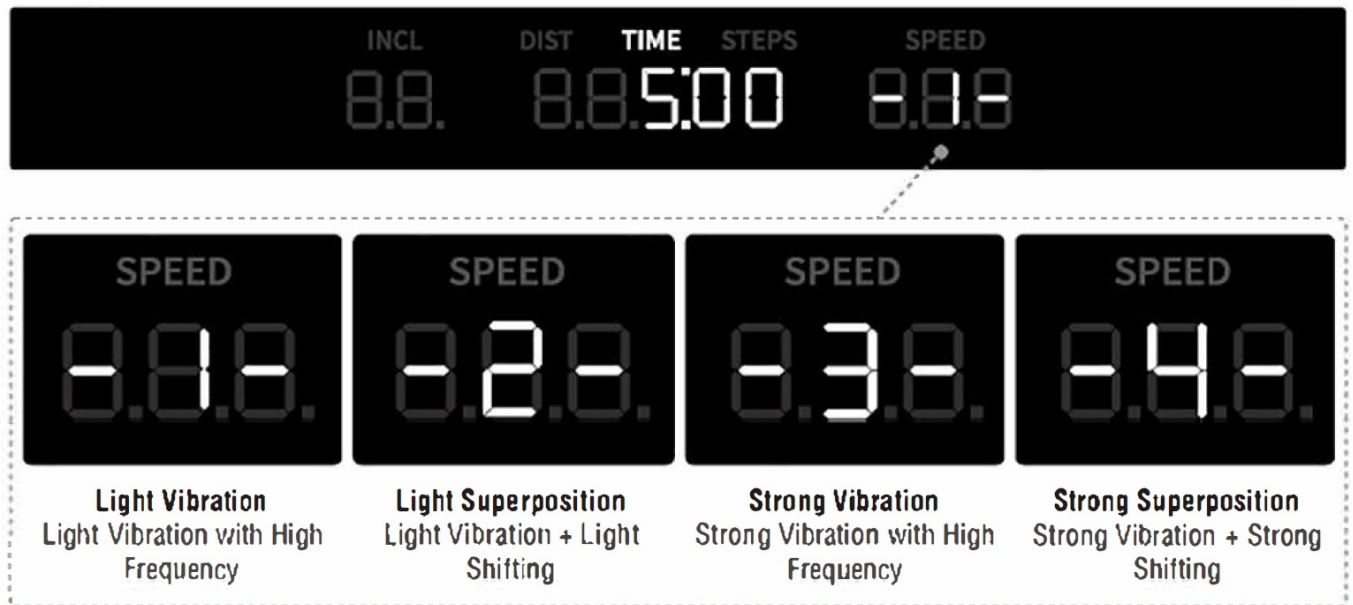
INCL DIST TIME STEPS SPEED

5:00 -1-

SPEED
-1-

SPEED
-2-

SPEED
-3-

SPEED
-4-

**Light Vibration**
Light Vibration with High Frequency

**Light Superposition**
Light Vibration + Light Shifting

**Strong Vibration**
Strong Vibration with High Frequency

**Strong Superposition**
Strong Vibration + Strong Shifting